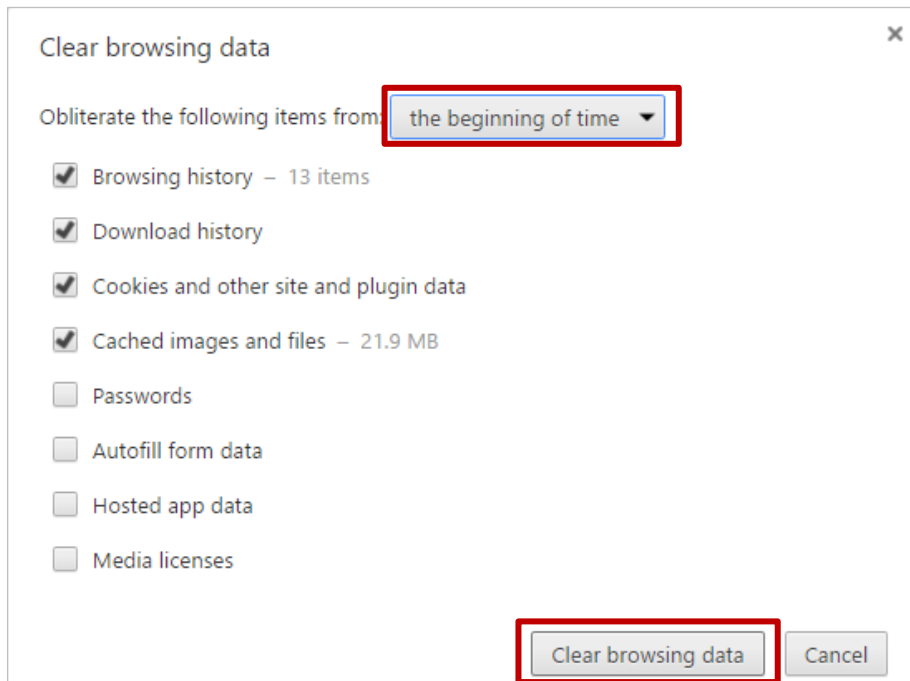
Clear browsing data

×

Obliterate the following items from: the beginning of time

Browsing history – 13 items

Download history

Cookies and other site and plugin data

Cached images and files – 21.9 MB

Passwords

Autofill form data

Hosted app data

Media licenses

Clear browsing data

Cancel